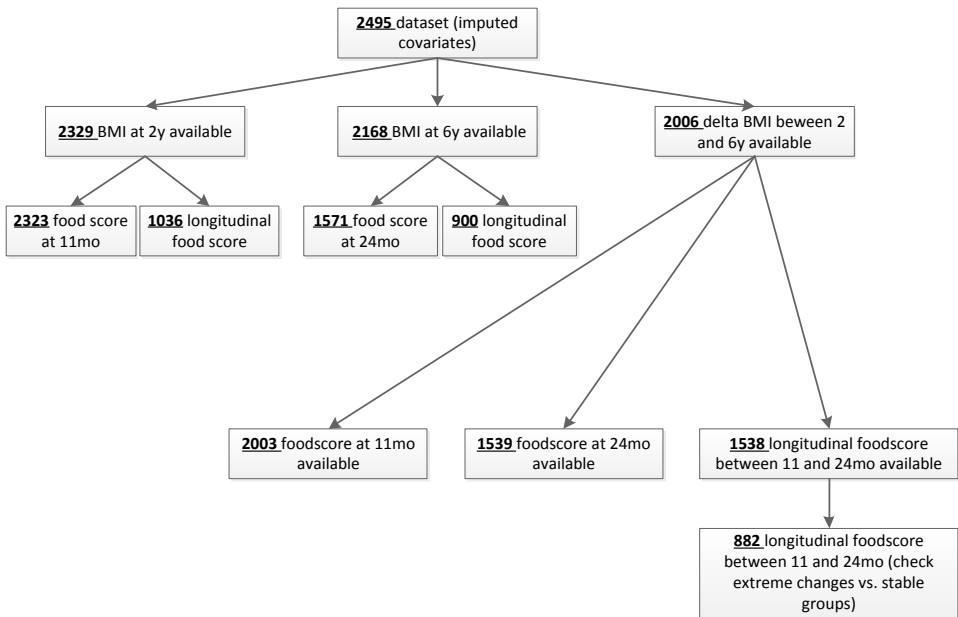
2495 dataset (imputed covariates)

2329 BMI at 2y available

2168 BMI at 6y available

2006 delta BMI beween 2 and 6y available

2323 food score at 11mo

1036 longitudinal food score

1571 food score at 24mo

900 longitudinal food score

2003 foodscore at 11mo available

1539 foodscore at 24mo available

1538 longitudinal foodscore between 11 and 24mo available

882 longitudinal foodscore between 11 and 24mo (check extreme changes vs. stable groups)